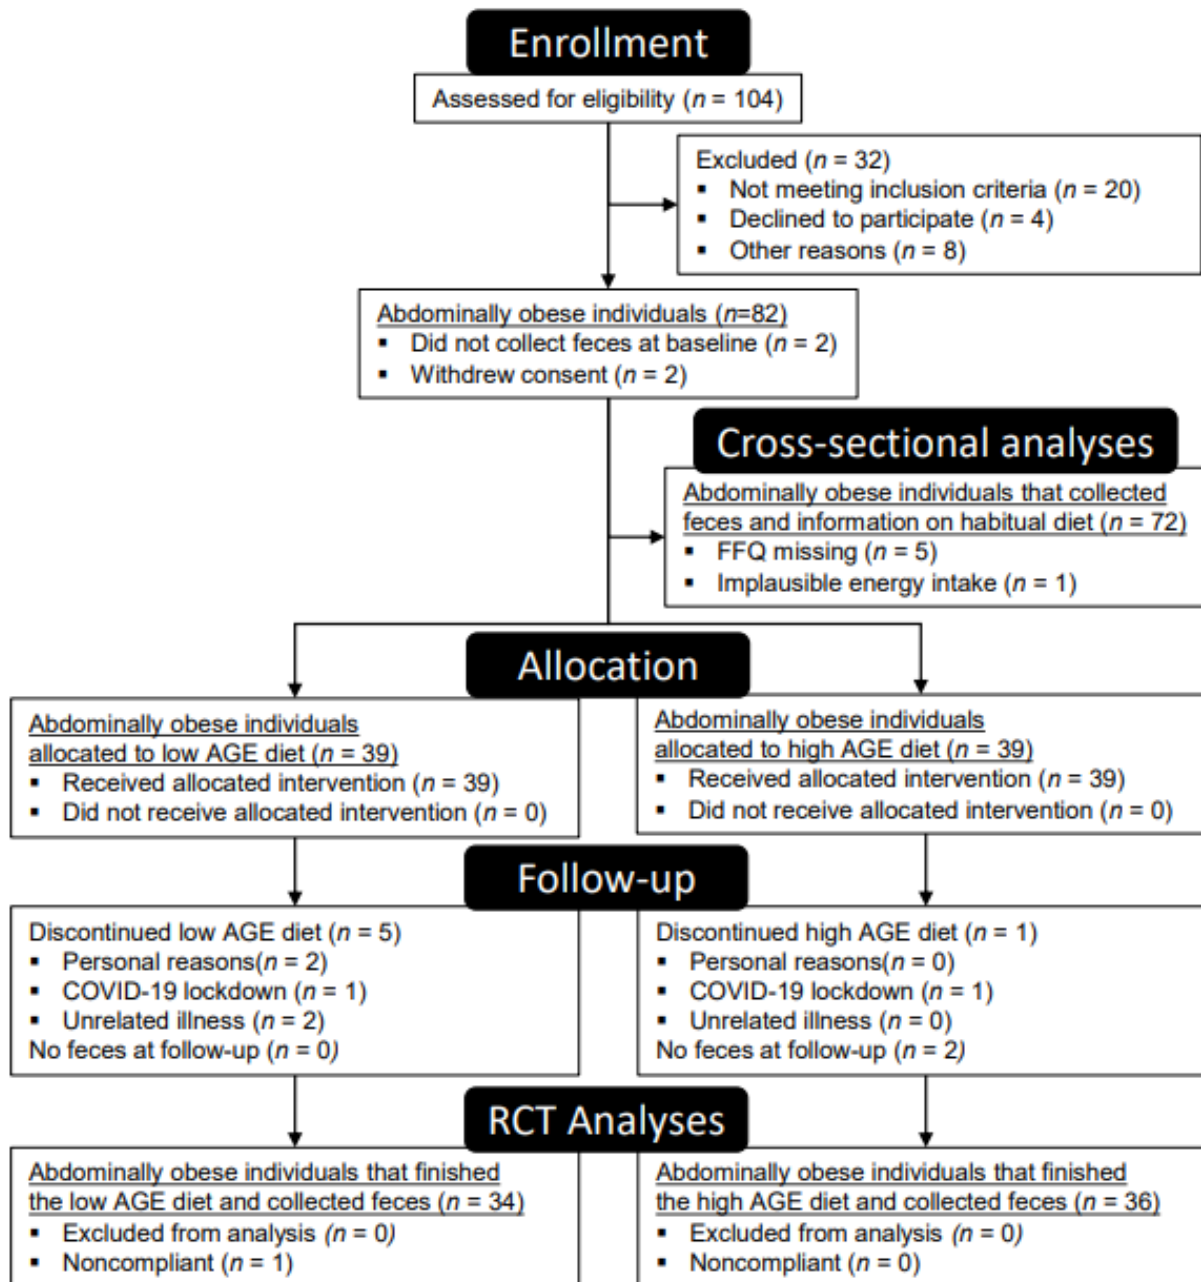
Enrollment

Assessed for eligibility ($n$ = 104)

Excluded ($n$ = 32)
- Not meeting inclusion criteria ($n$ = 20)
- Declined to participate ($n$ = 4)
- Other reasons ($n$ = 8)

Abdominally obese individuals ($n$=82)
- Did not collect feces at baseline ($n$ = 2)
- Withdrew consent ($n$ = 2)

Cross-sectional analyses

Abdominally obese individuals that collected feces and information on habitual diet ($n$ = 72)
- FFQ missing ($n$ = 5)
- Implausible energy intake ($n$ = 1)

Allocation

Abdominally obese individuals allocated to low AGE diet ($n$ = 39)
- Received allocated intervention ($n$ = 39)
- Did not receive allocated intervention ($n$ = 0)

Abdominally obese individuals allocated to high AGE diet ($n$ = 39)
- Received allocated intervention ($n$ = 39)
- Did not receive allocated intervention ($n$ = 0)

Follow-up

Discontinued low AGE diet ($n$ = 5)
- Personal reasons($n$ = 2)
- COVID-19 lockdown ($n$ = 1)
- Unrelated illness ($n$ = 2)
No feces at follow-up ($n$ = 0)

Discontinued high AGE diet ($n$ = 1)
- Personal reasons($n$ = 0)
- COVID-19 lockdown ($n$ = 1)
- Unrelated illness ($n$ = 0)
No feces at follow-up ($n$ = 2)

RCT Analyses

Abdominally obese individuals that finished the low AGE diet and collected feces ($n$ = 34)
- Excluded from analysis ($n$ = 0)
- Noncompliant ($n$ = 1)

Abdominally obese individuals that finished the high AGE diet and collected feces ($n$ = 36)
- Excluded from analysis ($n$ = 0)
- Noncompliant ($n$ = 0)